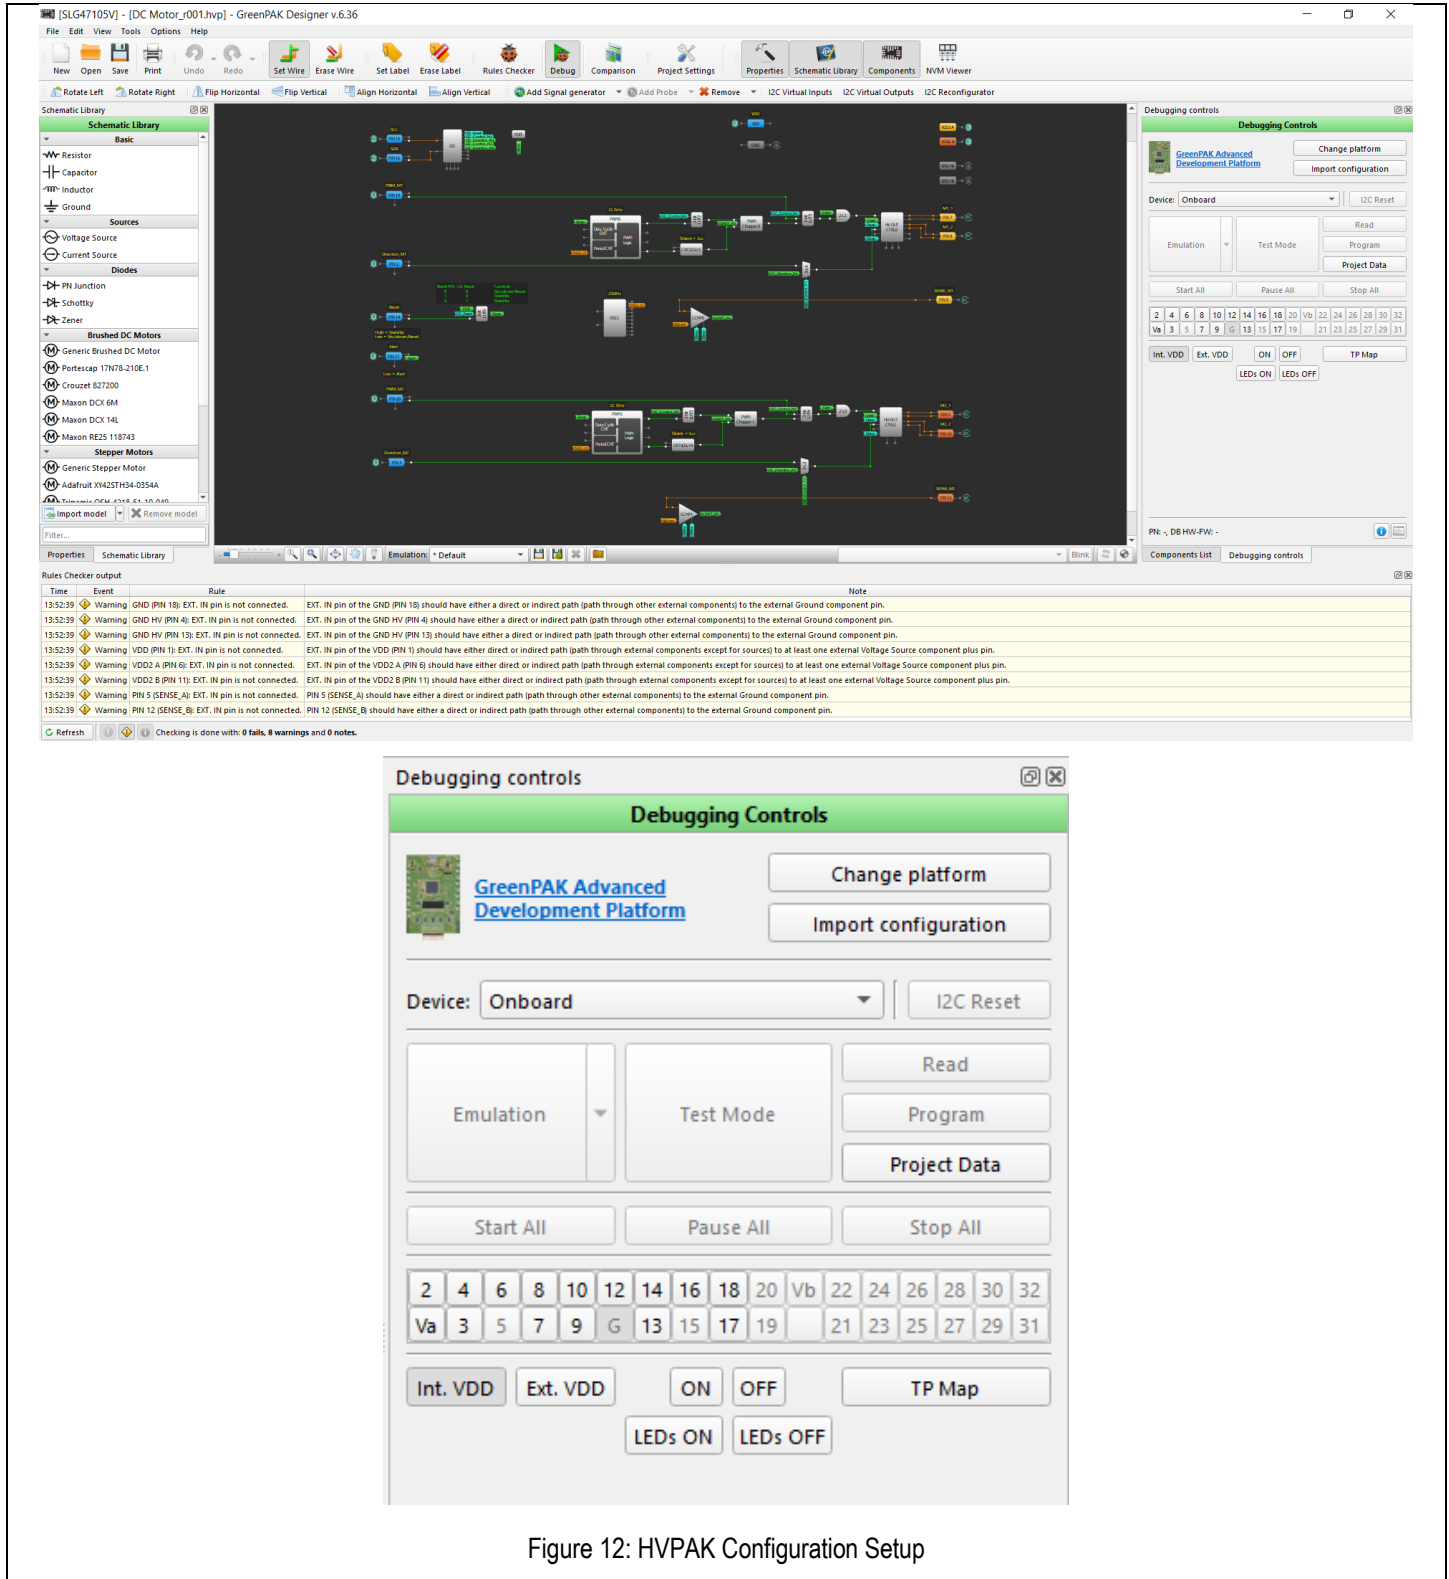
[SLG47105V] - [DC Motor_r001.hvp] - GreenPAK Designer v.6.36

File Edit View Tools Options Help

New Open Save Print Undo Redo Set Wire Erase Wire Set Label Erase Label Rules Checker Debug Comparison Project Settings Properties Schematic Library Components NVM Viewer

Rotate Left Rotate Right Flip Horizontal Flip Vertical Align Horizontal Align Vertical Add Signal generator Add Probe Remove I2C Virtual Inputs I2C Virtual Outputs I2C Reconfigurator

Schematic Library

Schematic Library

Basic
Resistor
Capacitor
Inductor
Ground
Sources
Voltage Source
Current Source
Diodes
PN Junction
Schottky
Zener
Brushed DC Motors
Generic Brushed DC Motor
Portescap 17N78-210E.1
Crouzet 827200
Maxon DCX 6M
Maxon DCX 14L
Maxon RE25 118743
Stepper Motors
Generic Stepper Motor
Adafruit XY42STH34-0354A

Import model Remove model

Filter...

Properties Schematic Library

Emulation: * Default

Blink

Debugging controls

Debugging Controls

GreenPAK Advanced Development Platform

Change platform
Import configuration

Device: Onboard I2C Reset

Emulation Test Mode Read Program Project Data

Start All Pause All Stop All

| 2 | 4 | 6 | 8 | 10 | 12 | 14 | 16 | 18 | 20 | Vb | 22 | 24 | 26 | 28 | 30 | 32 |
|---|---|---|---|---|---|---|---|---|---|---|---|---|---|---|---|---|
| Va | 3 | 5 | 7 | 9 | G | 13 | 15 | 17 | 19 | | 21 | 23 | 25 | 27 | 29 | 31 |

Int. VDD Ext. VDD ON OFF TP Map
LEDs ON LEDs OFF

PN: -, DB HW-FW: -

Components List Debugging controls

Rules Checker output

| Time | Event | Rule | Note |
|---|---|---|---|
| 13:52:39 | Warning | GND (PIN 18): EXT. IN pin is not connected. | EXT. IN pin of the GND (PIN 18) should have either a direct or indirect path (path through other external components) to the external Ground component pin. |
| 13:52:39 | Warning | GND HV (PIN 4): EXT. IN pin is not connected. | EXT. IN pin of the GND HV (PIN 4) should have either a direct or indirect path (path through other external components) to the external Ground component pin. |
| 13:52:39 | Warning | GND HV (PIN 13): EXT. IN pin is not connected. | EXT. IN pin of the GND HV (PIN 13) should have either a direct or indirect path (path through other external components) to the external Ground component pin. |
| 13:52:39 | Warning | VDD (PIN 1): EXT. IN pin is not connected. | EXT. IN pin of the VDD (PIN 1) should have either a direct or indirect path (path through external components except for sources) to at least one external Voltage Source component plus pin. |
| 13:52:39 | Warning | VDD2 A (PIN 6): EXT. IN pin is not connected. | EXT. IN pin of the VDD2 A (PIN 6) should have either a direct or indirect path (path through external components except for sources) to at least one external Voltage Source component plus pin. |
| 13:52:39 | Warning | VDD2 B (PIN 11): EXT. IN pin is not connected. | EXT. IN pin of the VDD2 B (PIN 11) should have either a direct or indirect path (path through external components except for sources) to at least one external Voltage Source component plus pin. |
| 13:52:39 | Warning | PIN 5 (SENSE_A): EXT. IN pin is not connected. | PIN 5 (SENSE_A) should have either a direct or indirect path (path through other external components) to the external Ground component pin. |
| 13:52:39 | Warning | PIN 12 (SENSE_B): EXT. IN pin is not connected. | PIN 12 (SENSE_B) should have either a direct or indirect path (path through other external components) to the external Ground component pin. |

Refresh Checking is done with: 0 fails, 8 warnings and 0 notes.

Debugging controls

Debugging Controls

GreenPAK Advanced Development Platform

Change platform
Import configuration

Device: Onboard I2C Reset

Emulation Test Mode Read Program Project Data

Start All Pause All Stop All

| 2 | 4 | 6 | 8 | 10 | 12 | 14 | 16 | 18 | 20 | Vb | 22 | 24 | 26 | 28 | 30 | 32 |
|---|---|---|---|---|---|---|---|---|---|---|---|---|---|---|---|---|
| Va | 3 | 5 | 7 | 9 | G | 13 | 15 | 17 | 19 | | 21 | 23 | 25 | 27 | 29 | 31 |

Int. VDD Ext. VDD ON OFF TP Map
LEDs ON LEDs OFF

Figure 12: HVPAK Configuration Setup